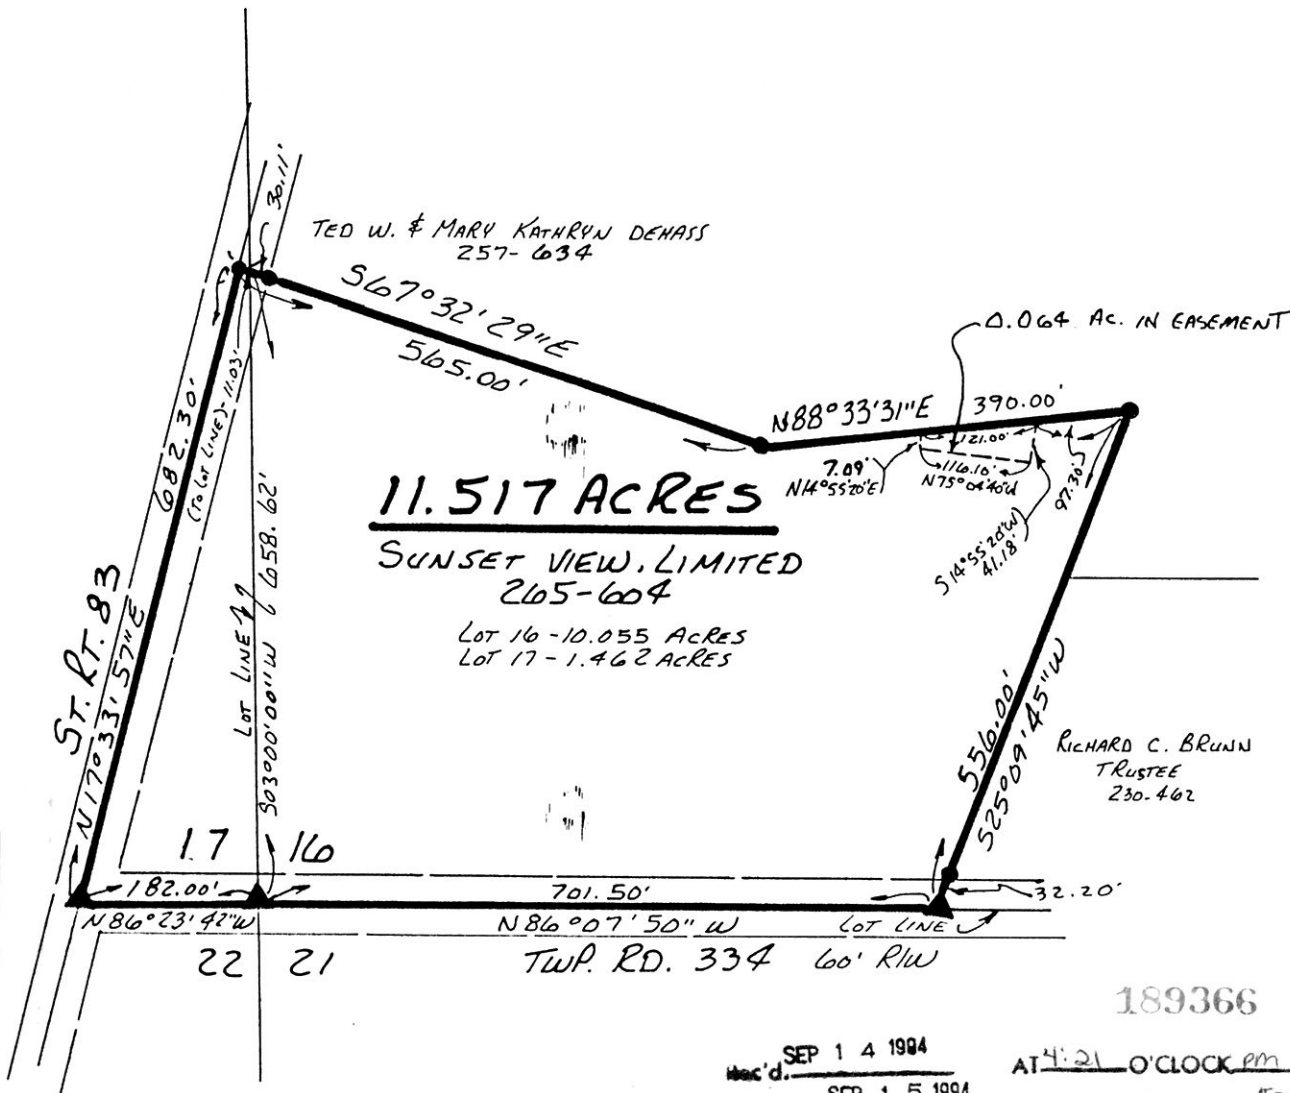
30.11'

TED W. & MARY KATHRYN DEHASS
257-634

S67°32'29"E
565.00'

0.064 AC. IN EASEMENT

N88°33'31"E 390.00'

121.00'
7.09'
N14°55'20"E
116.10'
N75°04'40"W

97.30'

S14°55'20"W
41.18'

682.30'
(To Lot Line) - 11.03'

ST. RT. 83
N17°33'57"E

LOT LINE
S03°00'00"W 658.62'

11.517 ACRES

SUNSET VIEW, LIMITED
265-604

LOT 16 - 10.055 ACRES
LOT 17 - 1.462 ACRES

556.00'
S25°09'45"W

RICHARD C. BRUNN
TRUSTEE
230-462

17 16

182.00'
701.50'
32.20'

N86°23'42"W
N86°07'50"W
LOT LINE

22 21
TWP. RD. 334 60' R/W

189366

Rec'd. SEP 1 4 1994
AT 4:21 O'CLOCK PM
SEP 1 5 1994